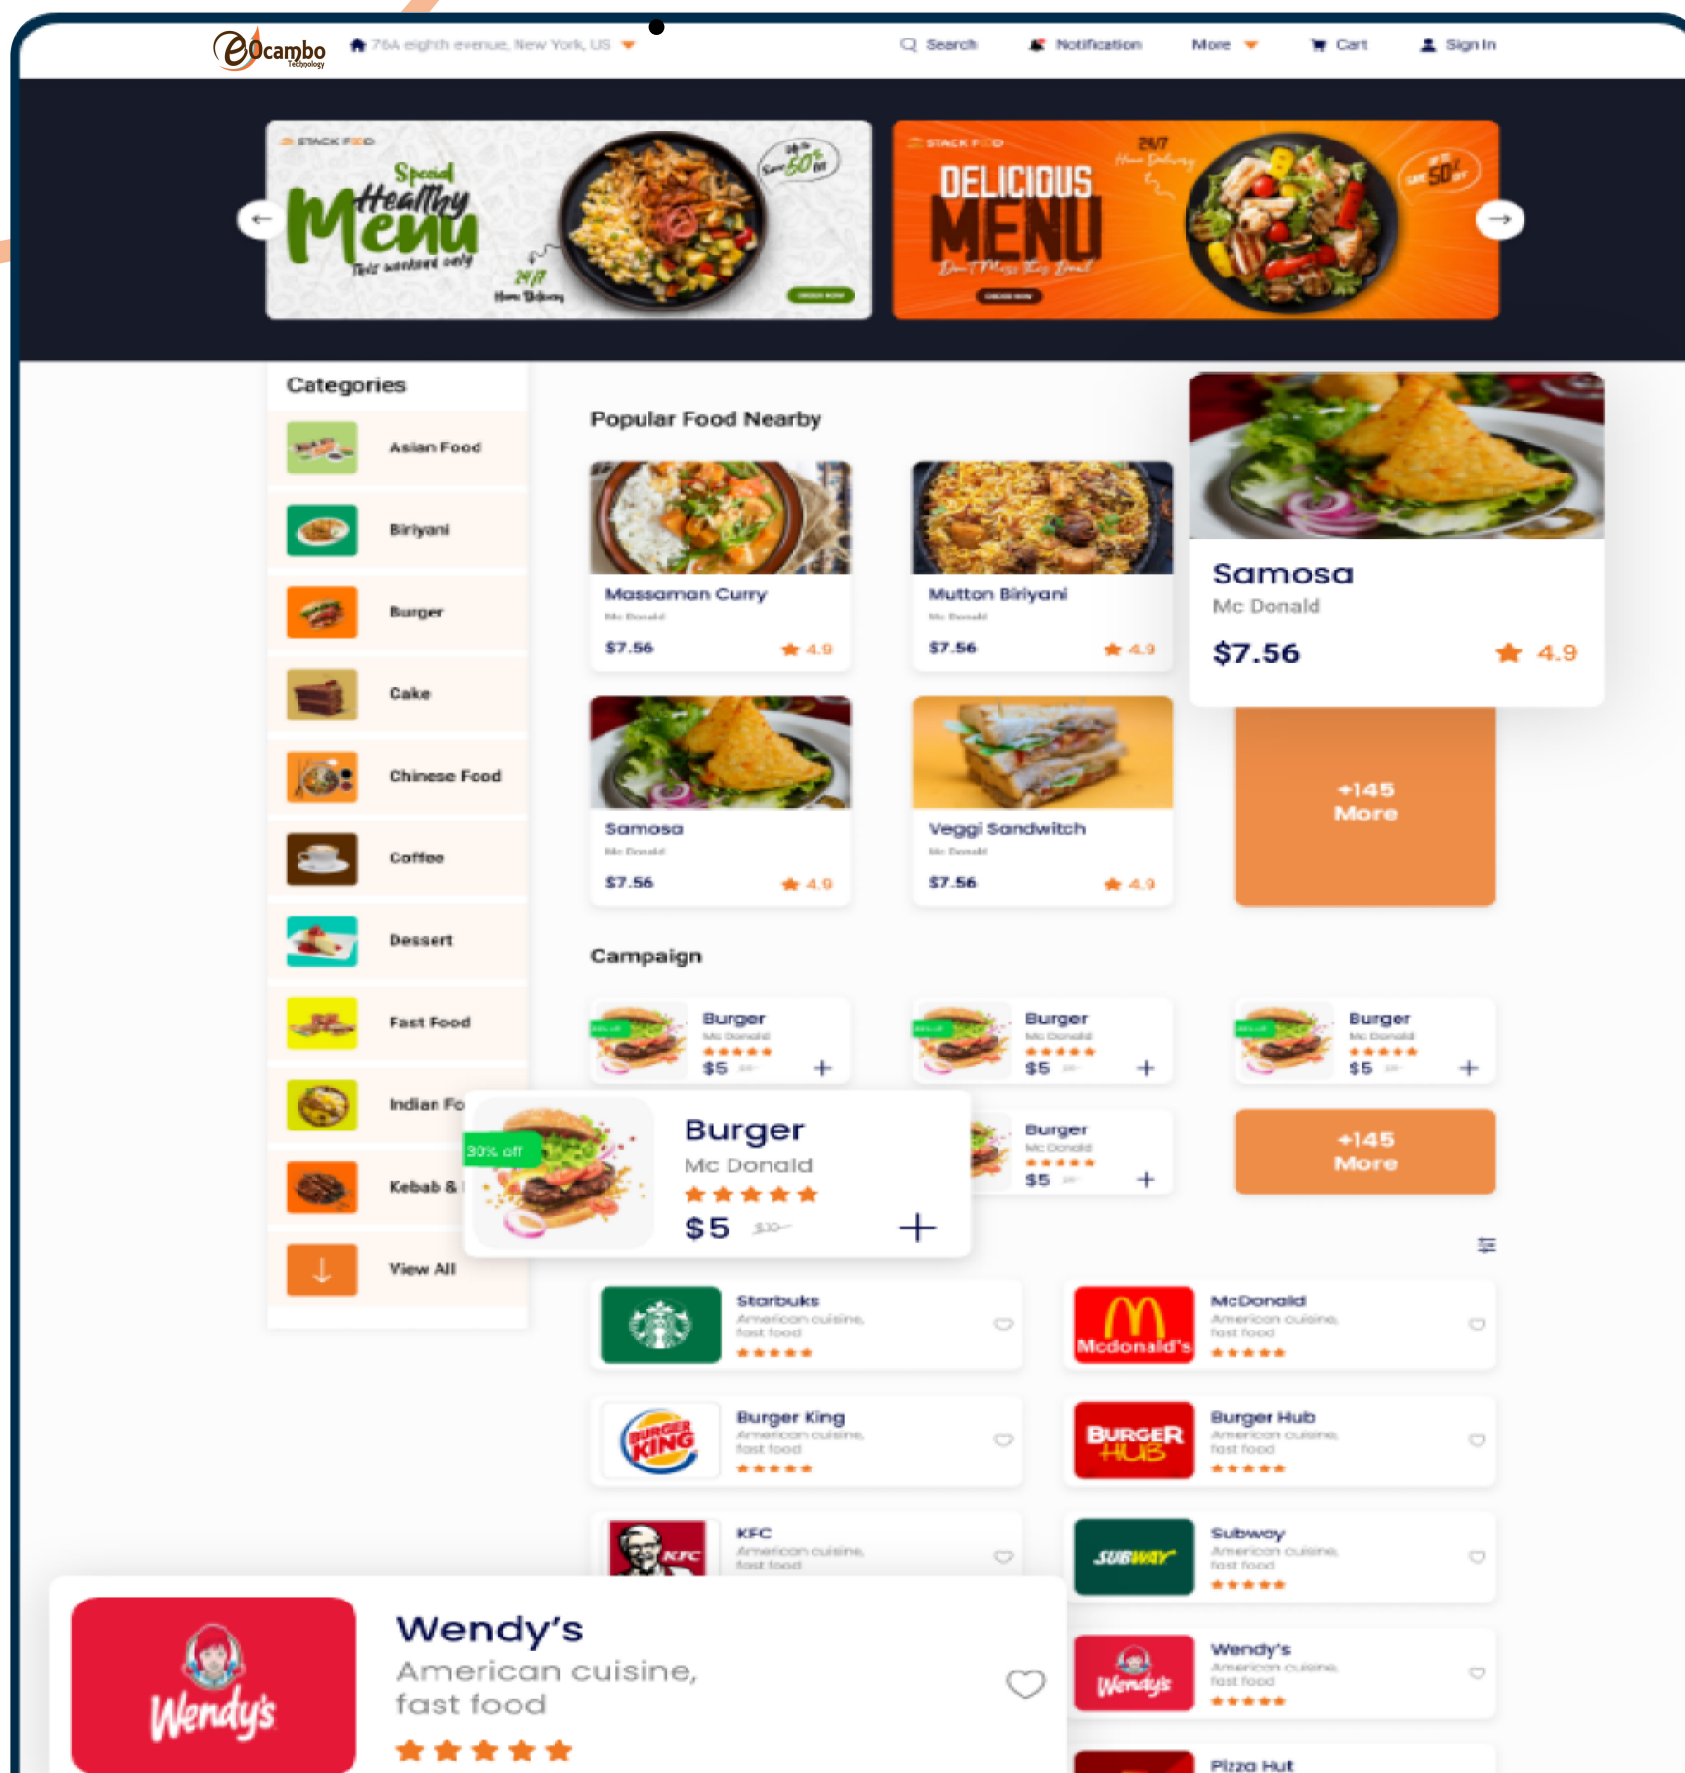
eOcambo Technology

764 eighth avenue, New York, US

Search Notification More Cart Sign In

Special Healthy Menu
This weekend only
24/7 Home Delivery
Save 50% Off

DELICIOUS MENU
24/7 Home Delivery
Don't Miss This Deal
50% Off

Categories
Asian Food
Biriyani
Burger
Cake
Chinese Food
Coffee
Dessert
Fast Food
Indian Fo
Kebab &
View All

Popular Food Nearby

Massaman Curry
Mc Donald
$7.56 4.9

Mutton Biriyani
Mc Donald
$7.56 4.9

Samosa
Mc Donald
$7.56 4.9

Samosa
Mc Donald
$7.56 4.9

Veggi Sandwitch
Mc Donald
$7.56 4.9

+145 More

Campaign

Burger
Mc Donald
$5

Burger
Mc Donald
$5

Burger
Mc Donald
$5

30% off
Burger
Mc Donald
$5 $10

Burger
Mc Donald
$5

+145 More

Starbuks
American cuisine, fast food

McDonald
American cuisine, fast food

Burger King
American cuisine, fast food

Burger Hub
American cuisine, fast food

KFC
American cuisine, fast food

Subway
American cuisine, fast food

Wendy's
American cuisine, fast food

Wendy's
American cuisine, fast food

Pizza Hut